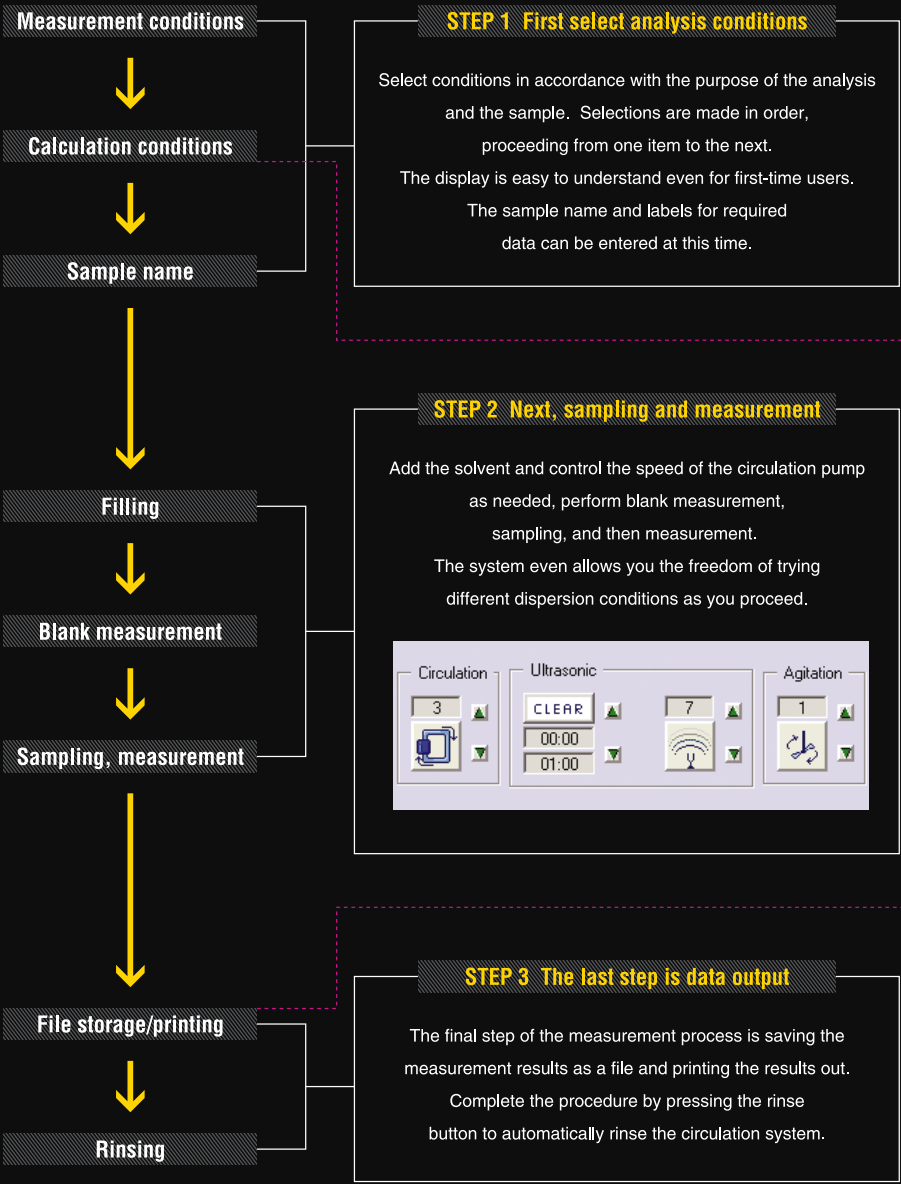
Measurement conditions

Calculation conditions

Sample name

STEP 1 First select analysis conditions

Select conditions in accordance with the purpose of the analysis and the sample. Selections are made in order, proceeding from one item to the next. The display is easy to understand even for first-time users. The sample name and labels for required data can be entered at this time.

Filling

Blank measurement

Sampling, measurement

STEP 2 Next, sampling and measurement

Add the solvent and control the speed of the circulation pump as needed, perform blank measurement, sampling, and then measurement. The system even allows you the freedom of trying different dispersion conditions as you proceed.

Circulation
3

Ultrasonic
CLEAR
00:00
01:00
7

Agitation
1

File storage/printing

Rinsing

STEP 3 The last step is data output

The final step of the measurement process is saving the measurement results as a file and printing the results out. Complete the procedure by pressing the rinse button to automatically rinse the circulation system.